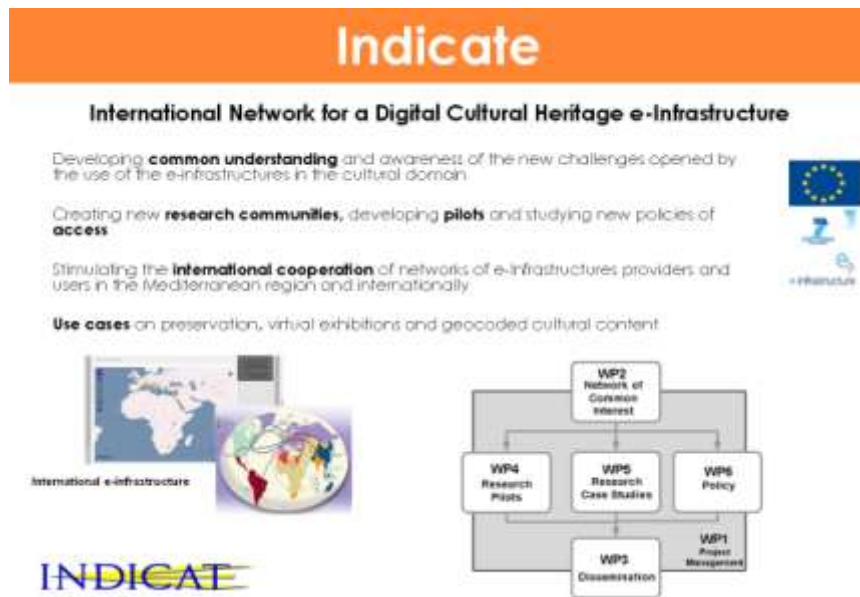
Indicate

International Network for a Digital Cultural Heritage e-Infrastructure

Developing **common understanding** and awareness of the new challenges opened by the use of the e-infrastructures in the cultural domain

Creating new **research communities**, developing **pilots** and studying new policies of **access**

Stimulating the **international cooperation** of networks of e-Infrastructures providers and users in the Mediterranean region and internationally

**Use cases** on preservation, virtual exhibitions and geocoded cultural content

7

e-infrastructure

International e-infrastructure

WP2 Network of Common Interest

WP4 Research Pilots

WP5 Research Case Studies

WP6 Policy

WP1 Project Management

WP3 Dissemination

INDICATE